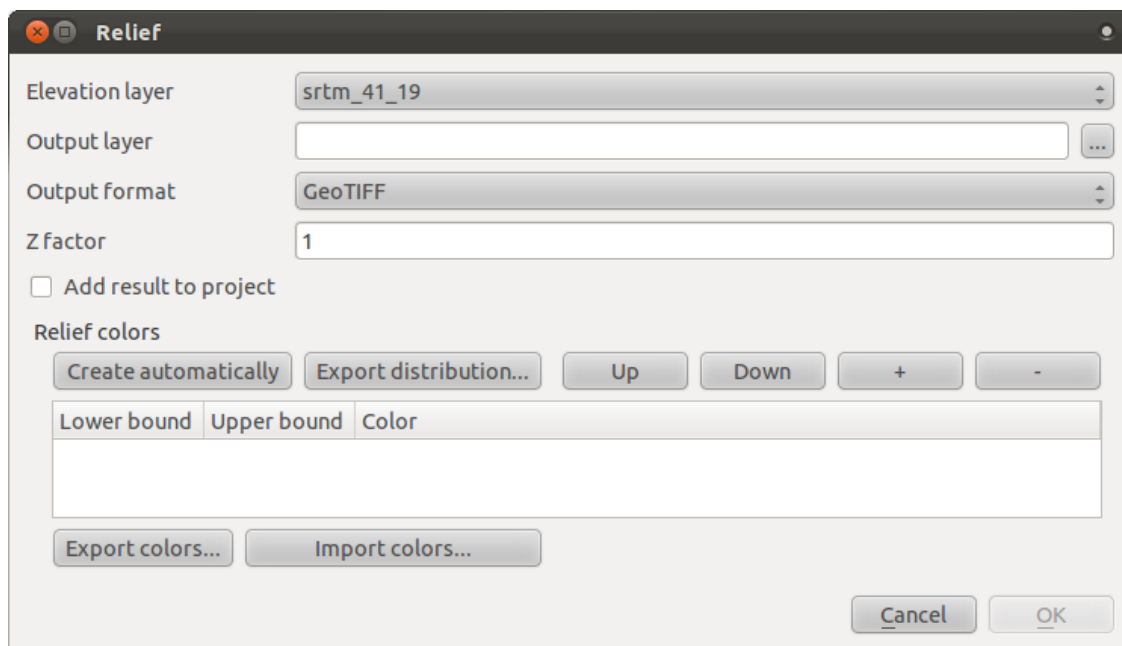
Relief

Elevation layer
srtm_41_19
Output layer
...
Output format
GeoTIFF
Z factor
1
Add result to project
Relief colors
Create automatically
Export distribution...
Up
Down
+
-

| Lower bound | Upper bound | Color |
|---|---|---|

Export colors...
Import colors...
Cancel
OK